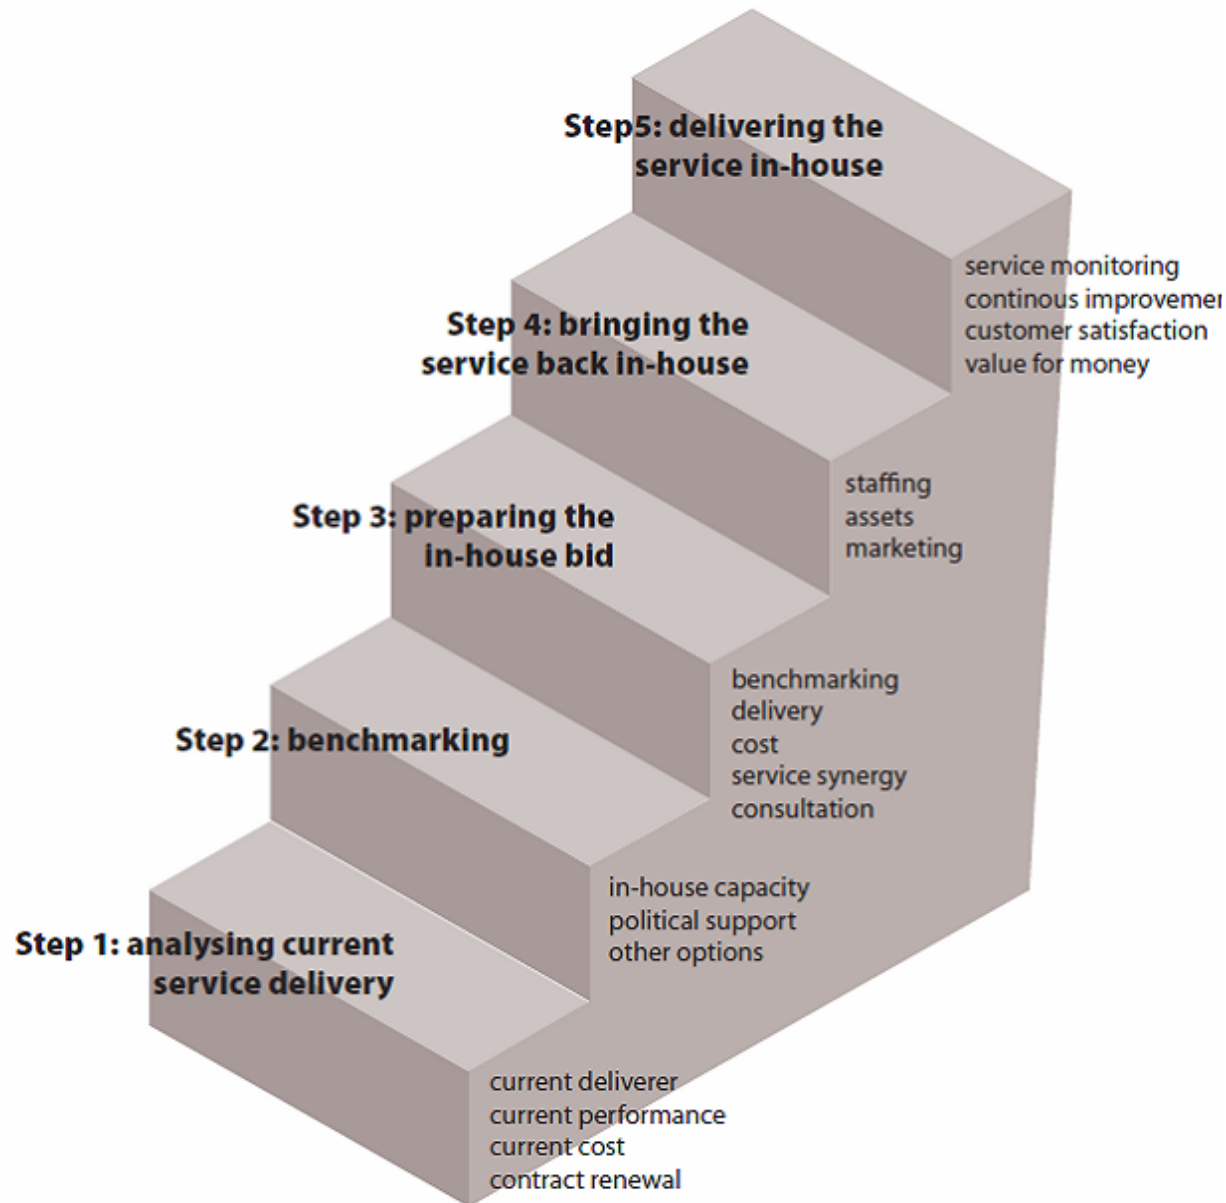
Step5: delivering the service in-house

service monitoring
continous improvemen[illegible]
customer satisfaction
value for money

Step 4: bringing the service back in-house

staffing
assets
marketing

Step 3: preparing the in-house bid

benchmarking
delivery
cost
service synergy
consultation

Step 2: benchmarking

in-house capacity
political support
other options

Step 1: analysing current service delivery

current deliverer
current performance
current cost
contract renewal